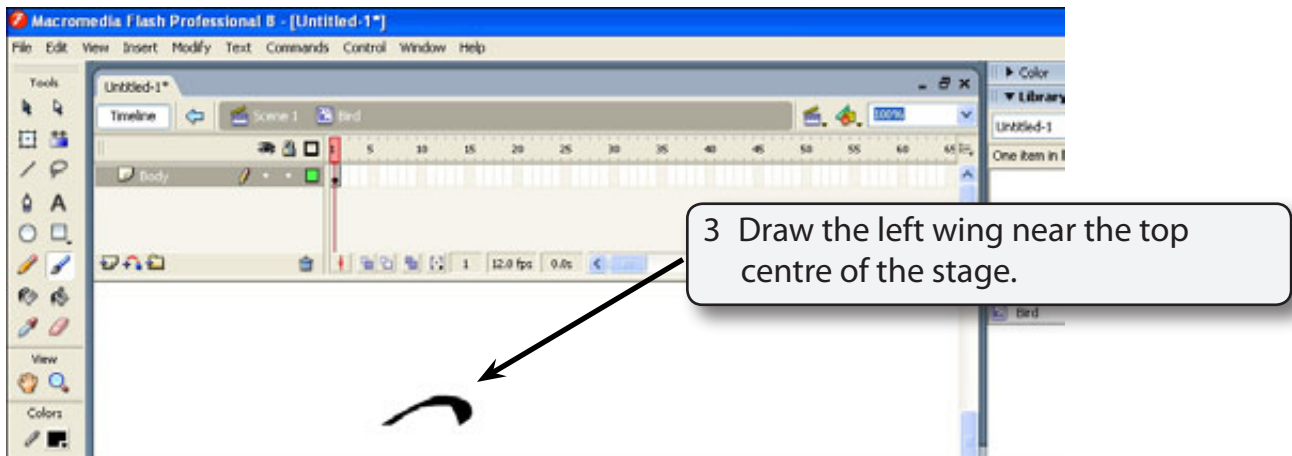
Macromedia Flash Professional 8 - [Untitled-1*]

File Edit View Insert Modify Text Commands Control Window Help

Tools

Untitled-1*

Timeline

Scene 1

Bird

100%

Body

1 5 10 15 20 25 30 35 40 45 50 55 60 65

1 12.0 fps 0.0s

View

Colors

Color

Library

Untitled-1

One item in l

Bird

3 Draw the left wing near the top centre of the stage.